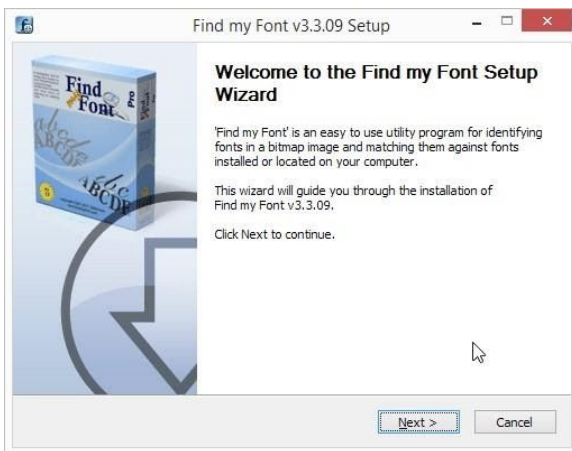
Find my Font v3.3.09 Setup

Find Font Pro

abcde ABCDE

Welcome to the Find my Font Setup Wizard

'Find my Font' is an easy to use utility program for identifying fonts in a bitmap image and matching them against fonts installed or located on your computer.

This wizard will guide you through the installation of Find my Font v3.3.09.

Click Next to continue.

Next >

Cancel